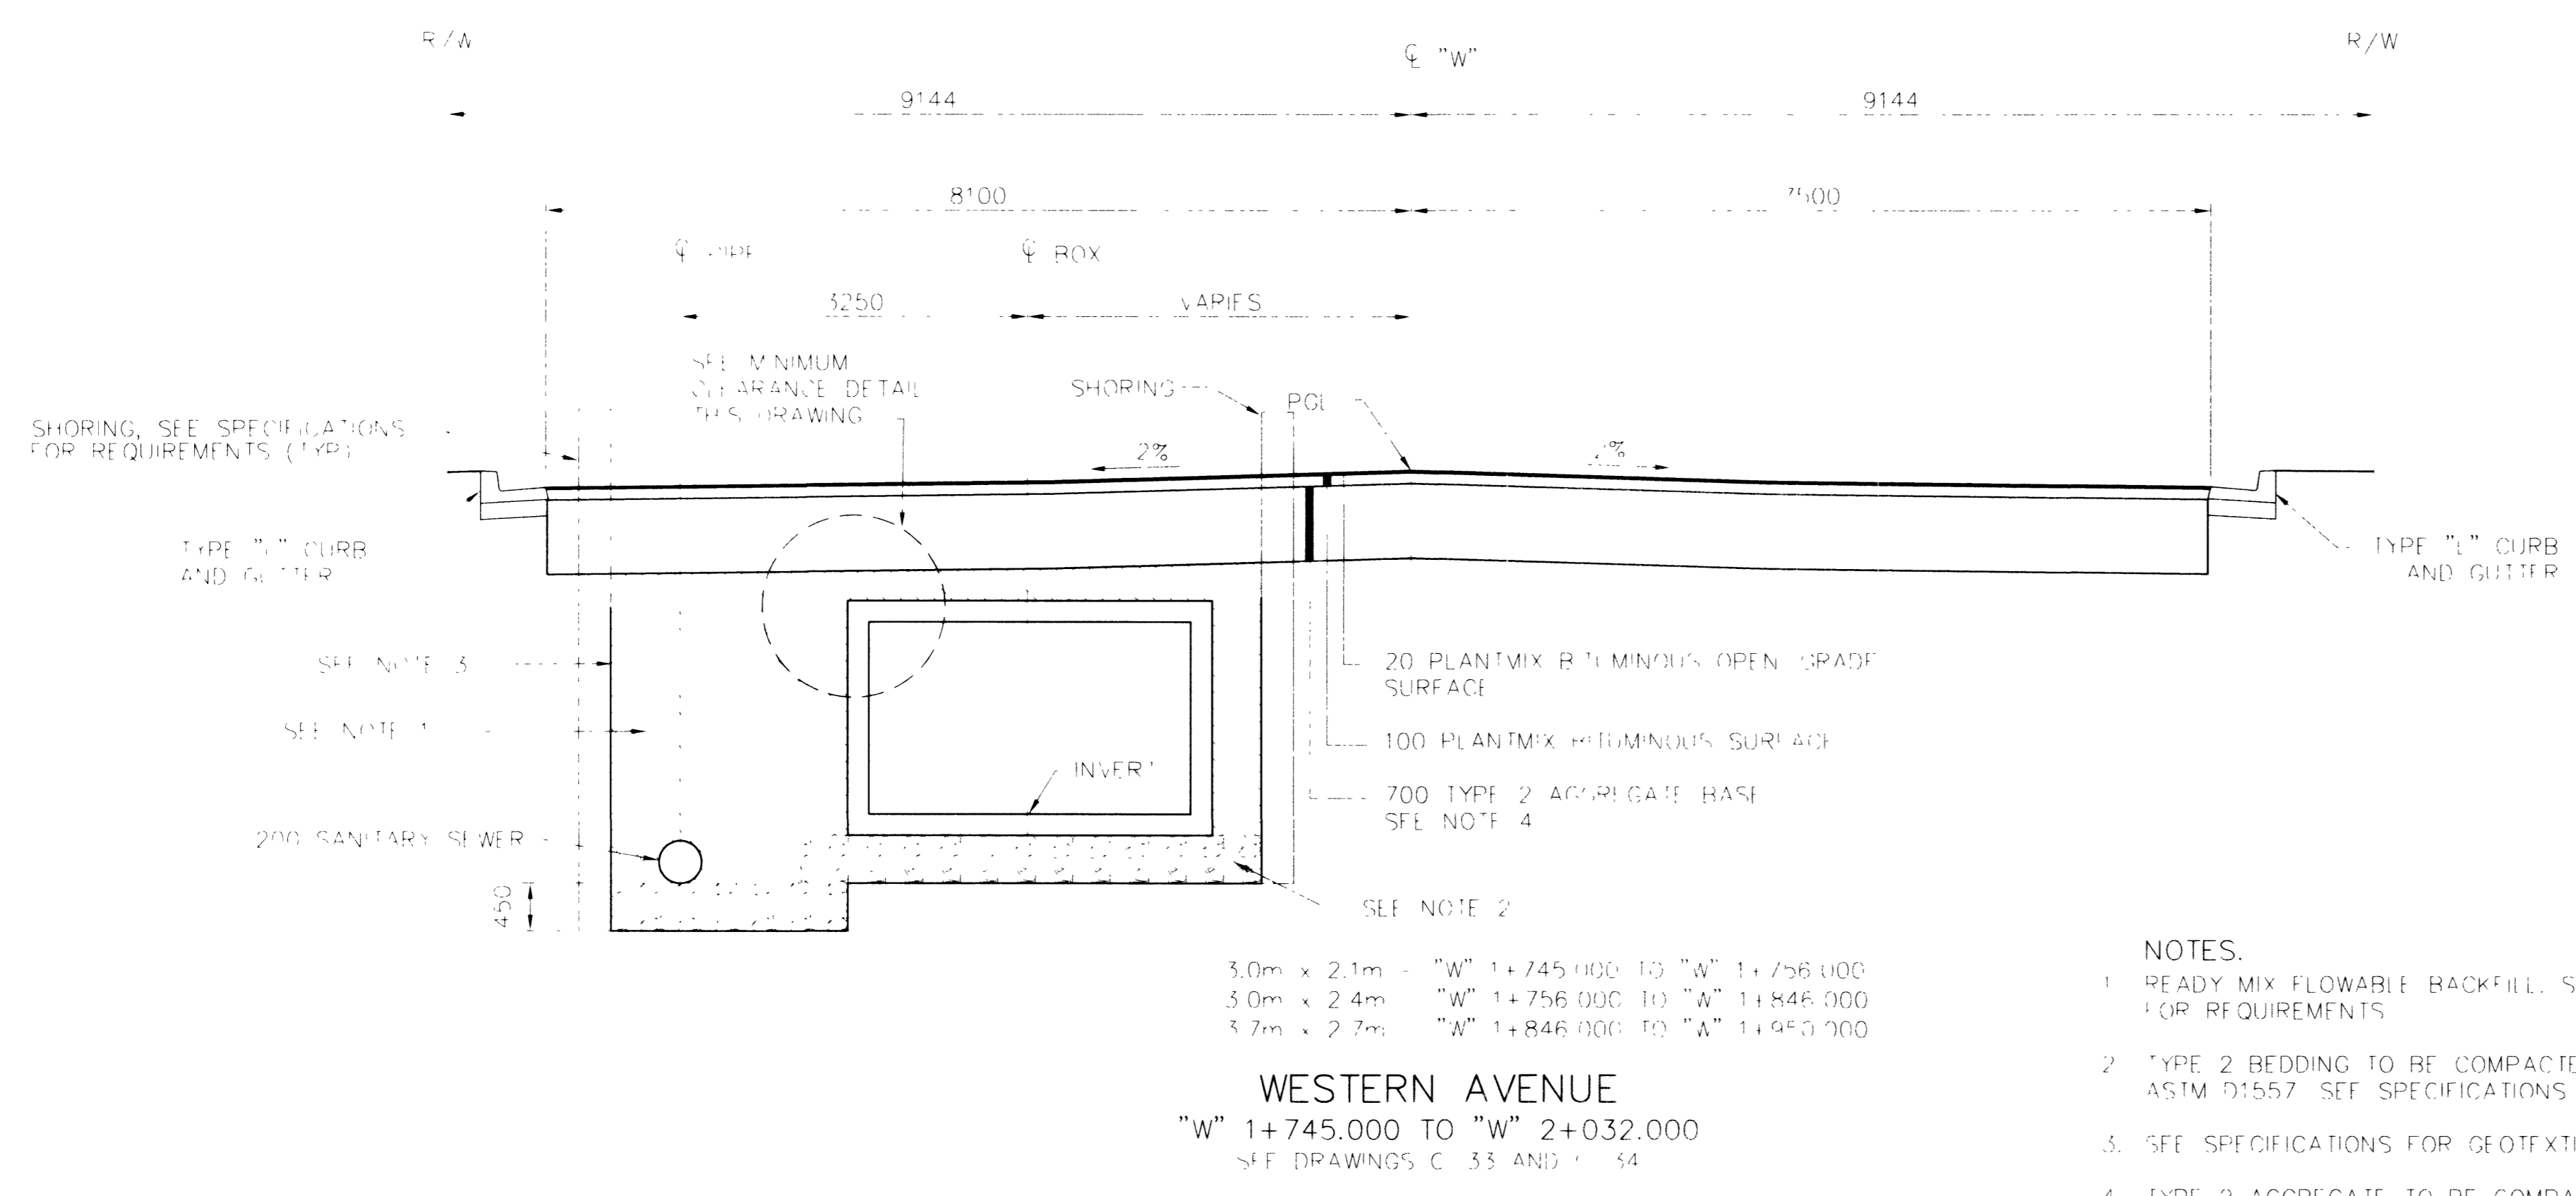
R/W

$\mathbb{C}$ "W"

R/W

9144

9144

8100

7500

$\mathbb{C}$ PIPE

$\mathbb{C}$ BOX

3250

VARIES

SEE MINIMUM CLEARANCE DETAIL THIS DRAWING

SHORING

PGL

SHORING, SEE SPECIFICATIONS FOR REQUIREMENTS (TYP)

2%

2%

TYPE "L" CURB AND GUTTER

TYPE "L" CURB AND GUTTER

SEE NOTE 3

SEE NOTE 1

20 PLANTMIX BITUMINOUS OPEN GRADE SURFACE

100 PLANTMIX BITUMINOUS SURFACE

INVERT

700 TYPE 2 AGGREGATE BASE SEE NOTE 4

200 SANITARY SEWER

450

SEE NOTE 2

3.0m x 2.1m - "W" 1+745.000 TO "W" 1+756.000
3.0m x 2.4m "W" 1+756.000 TO "W" 1+846.000
3.7m x 2.7m "W" 1+846.000 TO "W" 1+950.000

WESTERN AVENUE
"W" 1+745.000 TO "W" 2+032.000
SEE DRAWINGS C 33 AND C 34

NOTES.
1. READY MIX FLOWABLE BACKFILL. S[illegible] FOR REQUIREMENTS

2. TYPE 2 BEDDING TO BE COMPACTE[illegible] ASTM D1557. SEE SPECIFICATIONS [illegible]

3. SEE SPECIFICATIONS FOR GEOTEXT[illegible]

4. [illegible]